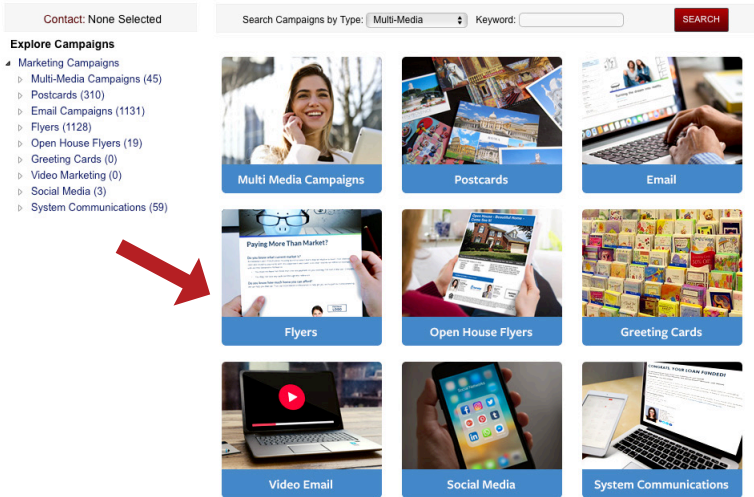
Contact: None Selected

Explore Campaigns

Marketing Campaigns
Multi-Media Campaigns (45)
Postcards (310)
Email Campaigns (1131)
Flyers (1128)
Open House Flyers (19)
Greeting Cards (0)
Video Marketing (0)
Social Media (3)
System Communications (59)

Search Campaigns by Type: Multi-Media Keyword: SEARCH

Multi Media Campaigns

Postcards

Email

Paying More Than Market?

Flyers

Open House Flyers

Greeting Cards

Video Email

Social Media

CONGRATS, YOUR LOAN FUNDED!

System Communications